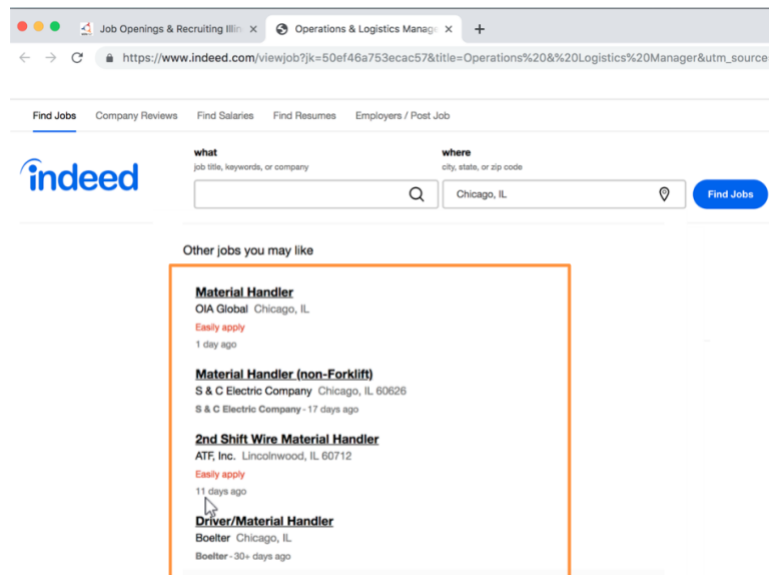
Job Openings & Recruiting Illin ×
Operations & Logistics Manag ×
+

https://www.indeed.com/viewjob?jk=50ef46a753ecac57&title=Operations%20&%20Logistics%20Manager&utm_source

Find Jobs   Company Reviews   Find Salaries   Find Resumes   Employers / Post Job

indeed

what
job title, keywords, or company

where
city, state, or zip code

Chicago, IL

Find Jobs

Other jobs you may like

Material Handler
OIA Global Chicago, IL
Easily apply
1 day ago

Material Handler (non-Forklift)
S & C Electric Company Chicago, IL 60626
S & C Electric Company - 17 days ago

2nd Shift Wire Material Handler
ATF, Inc. Lincolnwood, IL 60712
Easily apply
11 days ago

Driver/Material Handler
Boelter Chicago, IL
Boelter - 30+ days ago